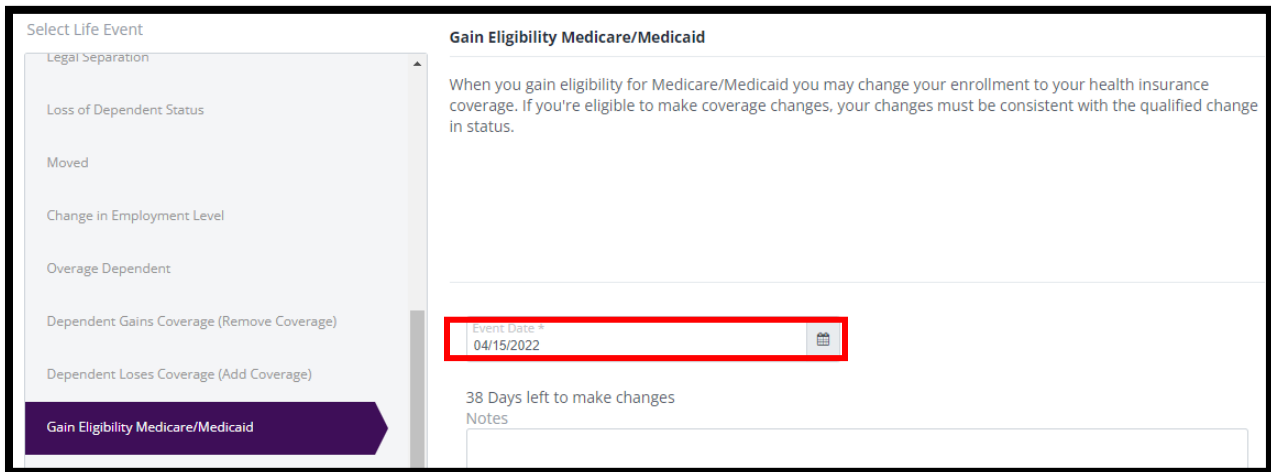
Select Life Event

Legal Separation

Loss of Dependent Status

Moved

Change in Employment Level

Overage Dependent

Dependent Gains Coverage (Remove Coverage)

Dependent Loses Coverage (Add Coverage)

Gain Eligibility Medicare/Medicaid

Gain Eligibility Medicare/Medicaid

When you gain eligibility for Medicare/Medicaid you may change your enrollment to your health insurance coverage. If you're eligible to make coverage changes, your changes must be consistent with the qualified change in status.

Event Date *
04/15/2022

38 Days left to make changes
Notes